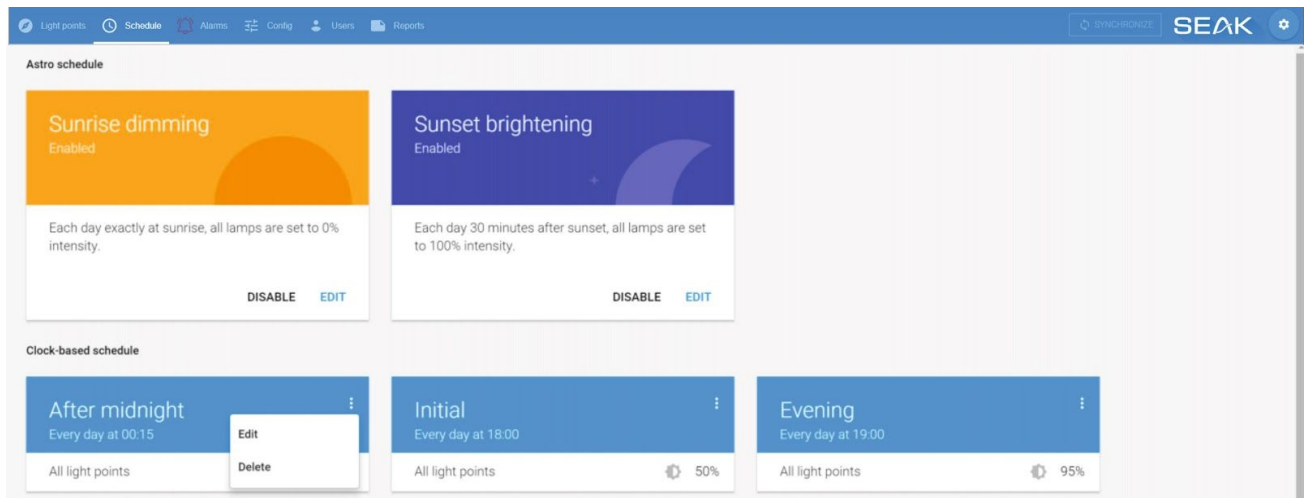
Light points Schedule Alarms Config Users Reports

SYNCHRONIZE SEAK

Astro schedule

Sunrise dimming
Enabled

Each day exactly at sunrise, all lamps are set to 0% intensity.

DISABLE EDIT

Sunset brightening
Enabled

Each day 30 minutes after sunset, all lamps are set to 100% intensity.

DISABLE EDIT

Clock-based schedule

After midnight
Every day at 00:15

Edit

Delete

All light points

Initial
Every day at 18:00

All light points 50%

Evening
Every day at 19:00

All light points 95%